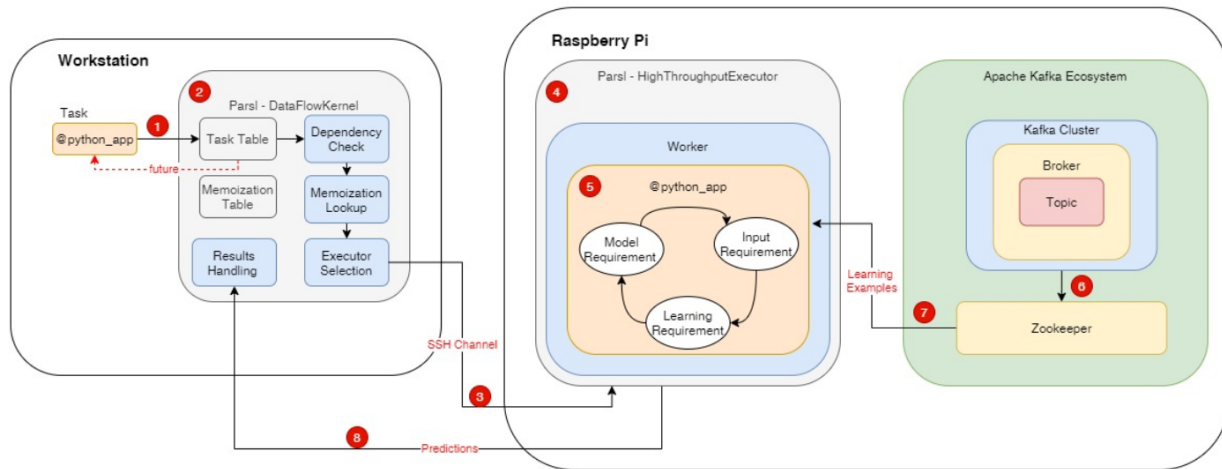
Workstation

Task

@python_app

1

future

2

Parsl - DataFlowKernel

Task Table

Dependency Check

Memoization Table

Memoization Lookup

Results Handling

Executor Selection

Raspberry Pi

Parsl - HighThroughputExecutor

4

Worker

5

@python_app

Model Requirement

Input Requirement

Learning Requirement

Apache Kafka Ecosystem

Kafka Cluster

Broker

Topic

6

Learning Examples

7

Zookeeper

SSH Channel

3

8

Predictions